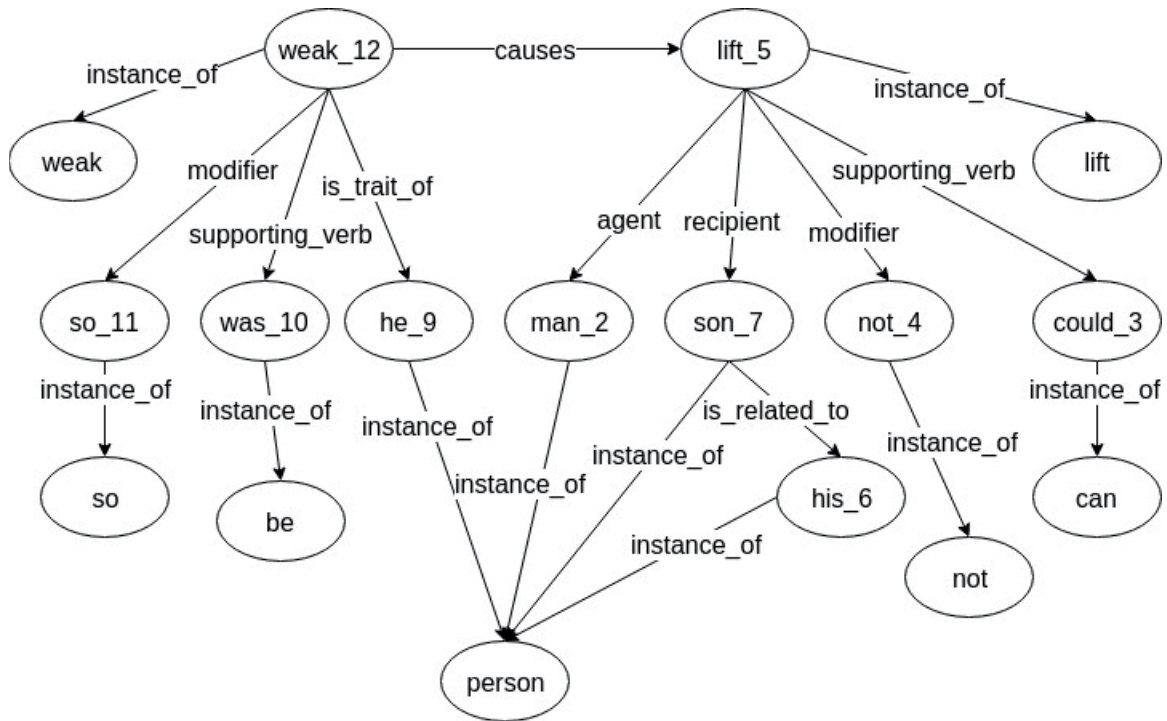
weak_12
causes
lift_5
instance_of
instance_of
weak
lift
modifier
is_trait_of
supporting_verb
supporting_verb
agent
recipient
modifier
so_11
was_10
he_9
man_2
son_7
not_4
could_3
instance_of
instance_of
instance_of
is_related_to
instance_of
instance_of
instance_of
instance_of
so
be
his_6
can
instance_of
not
person